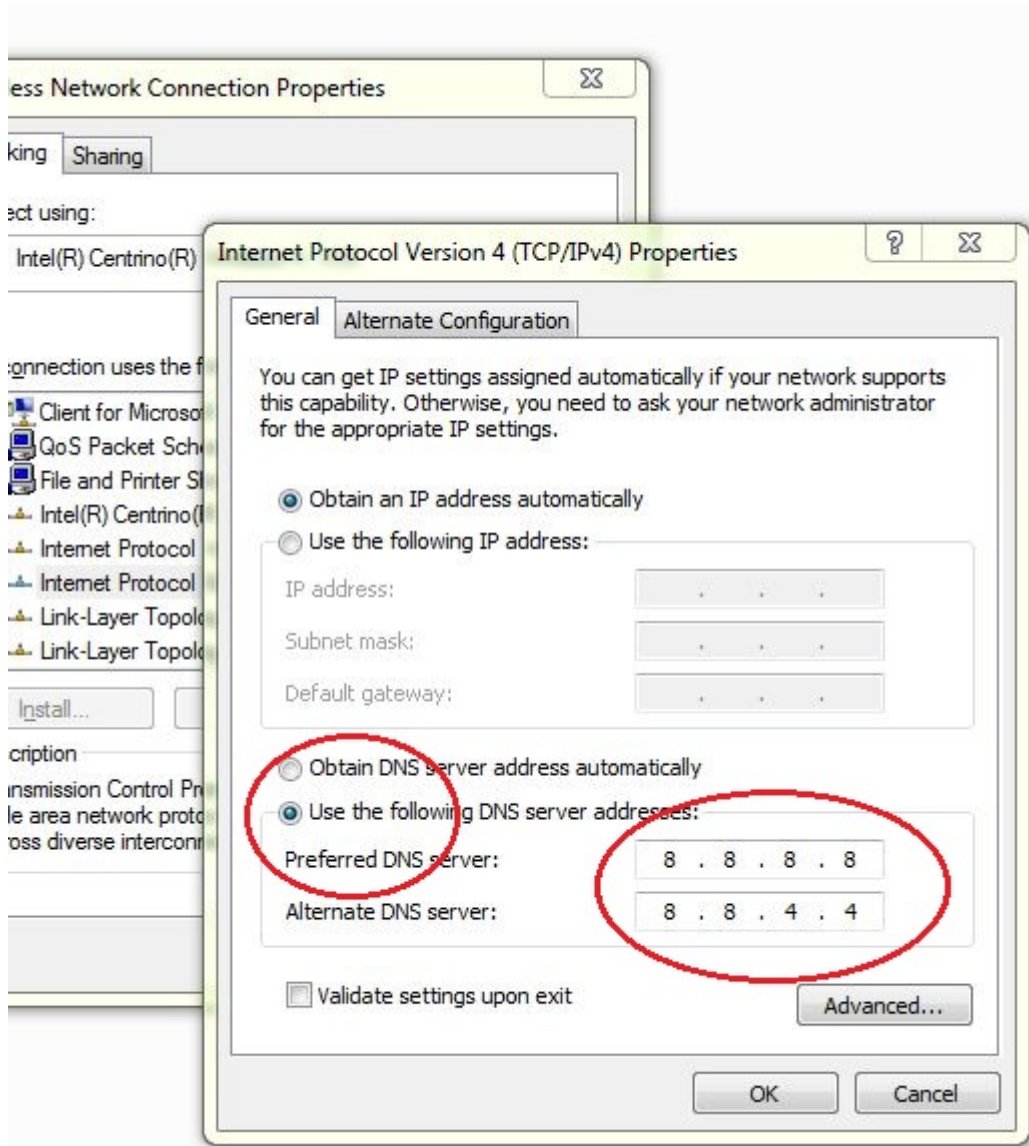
ess Network Connection Properties

king Sharing

ect using:

Intel(R) Centrino(R)

onnection uses the f

Client for Microso

QoS Packet Sche

File and Printer S

Intel(R) Centrino(

Internet Protocol

Internet Protocol

Link-Layer Topol

Link-Layer Topol

Install...

cription

nsmission Control Pr
le area network proto
oss diverse interconn

Internet Protocol Version 4 (TCP/IPv4) Properties

General Alternate Configuration

You can get IP settings assigned automatically if your network supports this capability. Otherwise, you need to ask your network administrator for the appropriate IP settings.

Obtain an IP address automatically

Use the following IP address:

IP address: . . .

Subnet mask: . . .

Default gateway: . . .

Obtain DNS server address automatically

Use the following DNS server addresses:

Preferred DNS server: 8 . 8 . 8 . 8

Alternate DNS server: 8 . 8 . 4 . 4

Validate settings upon exit

Advanced...

OK Cancel